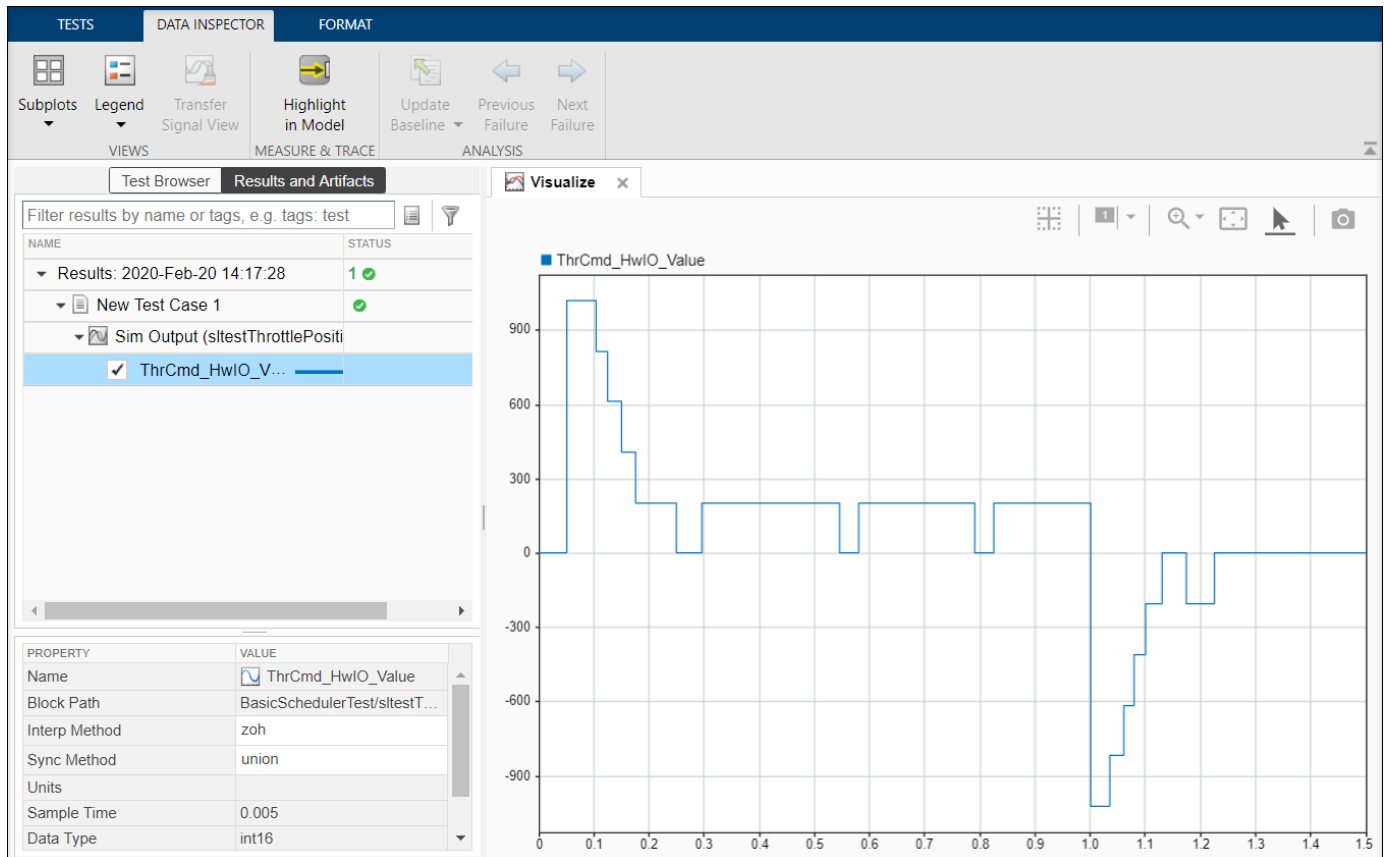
TESTS DATA INSPECTOR FORMAT

Subplots
Legend
Transfer Signal View
VIEWS

Highlight in Model
MEASURE & TRACE

Update Baseline
Previous Failure
Next Failure
ANALYSIS

Test Browser Results and Artifacts

Filter results by name or tags, e.g. tags: test

| NAME | STATUS |
|---|---|
| Results: 2020-Feb-20 14:17:28 | 1 |
| New Test Case 1 | |
| Sim Output (sltestThrottlePositi | |
| ThrCmd_HwIO_V... | |

| PROPERTY | VALUE |
|---|---|
| Name | ThrCmd_HwIO_Value |
| Block Path | BasicSchedulerTest/sltestT... |
| Interp Method | zoh |
| Sync Method | union |
| Units | |
| Sample Time | 0.005 |
| Data Type | int16 |

Visualize

ThrCmd_HwIO_Value

900
600
300
0
-300
-600
-900

0 0.1 0.2 0.3 0.4 0.5 0.6 0.7 0.8 0.9 1.0 1.1 1.2 1.3 1.4 1.5